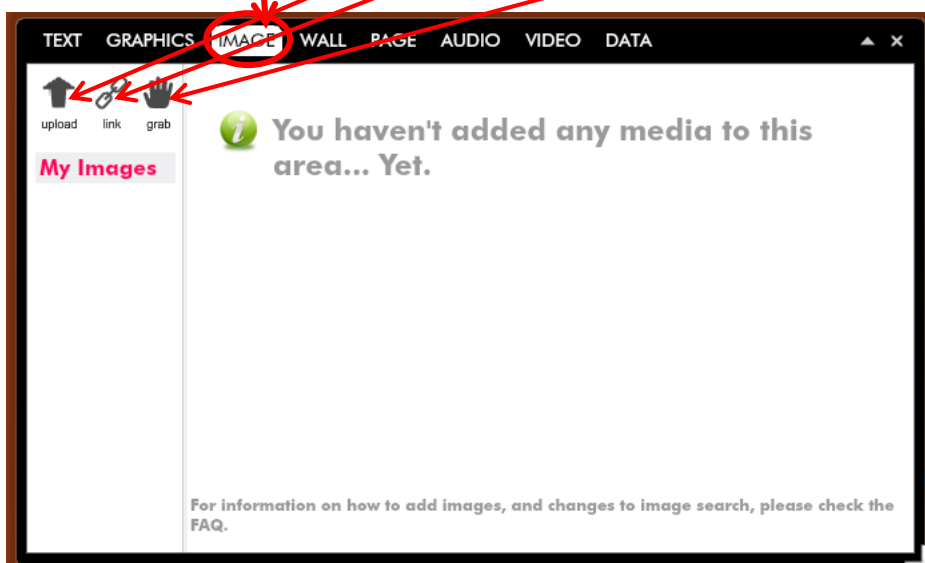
TEXT GRAPHICS IMAGE WALL PAGE AUDIO VIDEO DATA

upload link grab

My Images

You haven't added any media to this area... Yet.

For information on how to add images, and changes to image search, please check the FAQ.